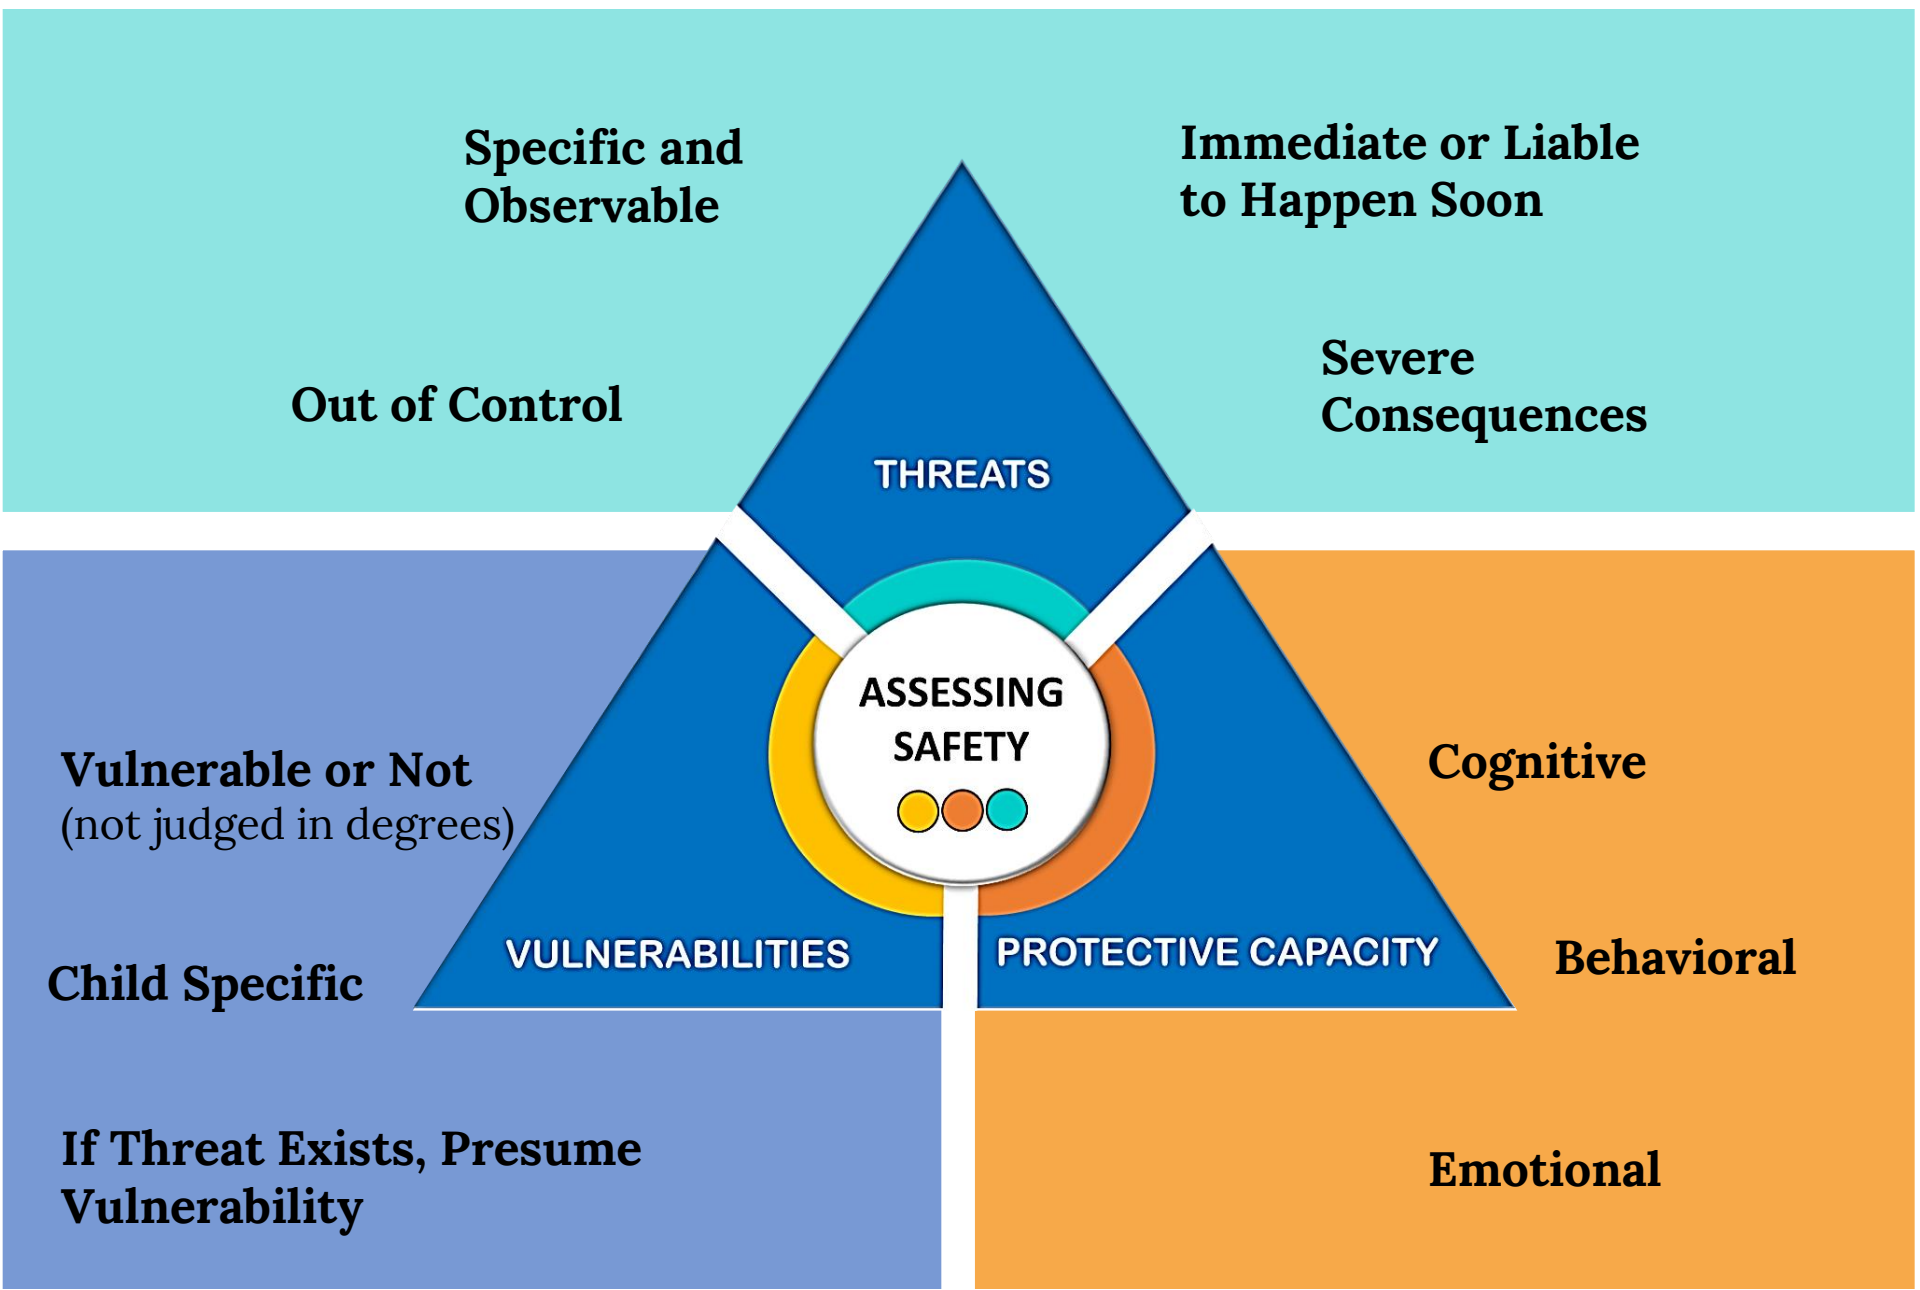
Specific and Observable

Immediate or Liable to Happen Soon

Out of Control

Severe Consequences

THREATS

ASSESSING SAFETY

Vulnerable or Not (not judged in degrees)

Cognitive

Child Specific

VULNERABILITIES

PROTECTIVE CAPACITY

Behavioral

If Threat Exists, Presume Vulnerability

Emotional